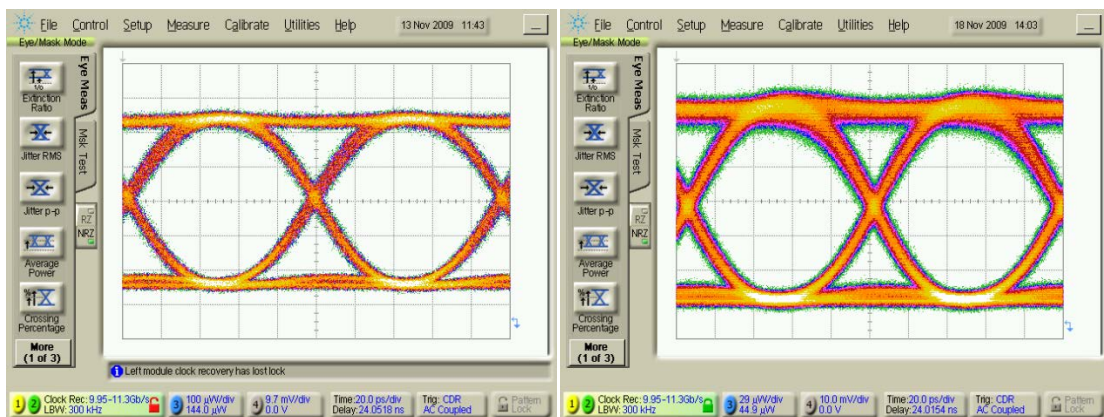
File Control Setup Measure Calibrate Utilities Help 13 Nov 2009 11:43
Eye/Mask Mode
Eye Meas
Msk Test
Extinction Ratio
Jitter RMS
Jitter p-p
Average Power
Crossing Percentage
More (1 of 3)
RZ
NRZ
Left module clock recovery has lost lock
1 2 Clock Rec: 9.95-11.3Gb/s LBW: 300 kHz
3 100 µW/div 144.0 µW
4 9.7 mV/div 0.0 V
Time: 20.0 ps/div Delay: 24.0518 ns
Trig: CDR AC Coupled
Pattern Lock

File Control Setup Measure Calibrate Utilities Help 18 Nov 2009 14:03
Eye/Mask Mode
Eye Meas
Msk Test
Extinction Ratio
Jitter RMS
Jitter p-p
Average Power
Crossing Percentage
More (1 of 3)
RZ
NRZ
1 2 Clock Rec: 9.95-11.3Gb/s LBW: 300 kHz
3 29 µW/div 44.9 µW
4 10.0 mV/div 0.0 V
Time: 20.0 ps/div Delay: 24.0154 ns
Trig: CDR AC Coupled
Pattern Lock